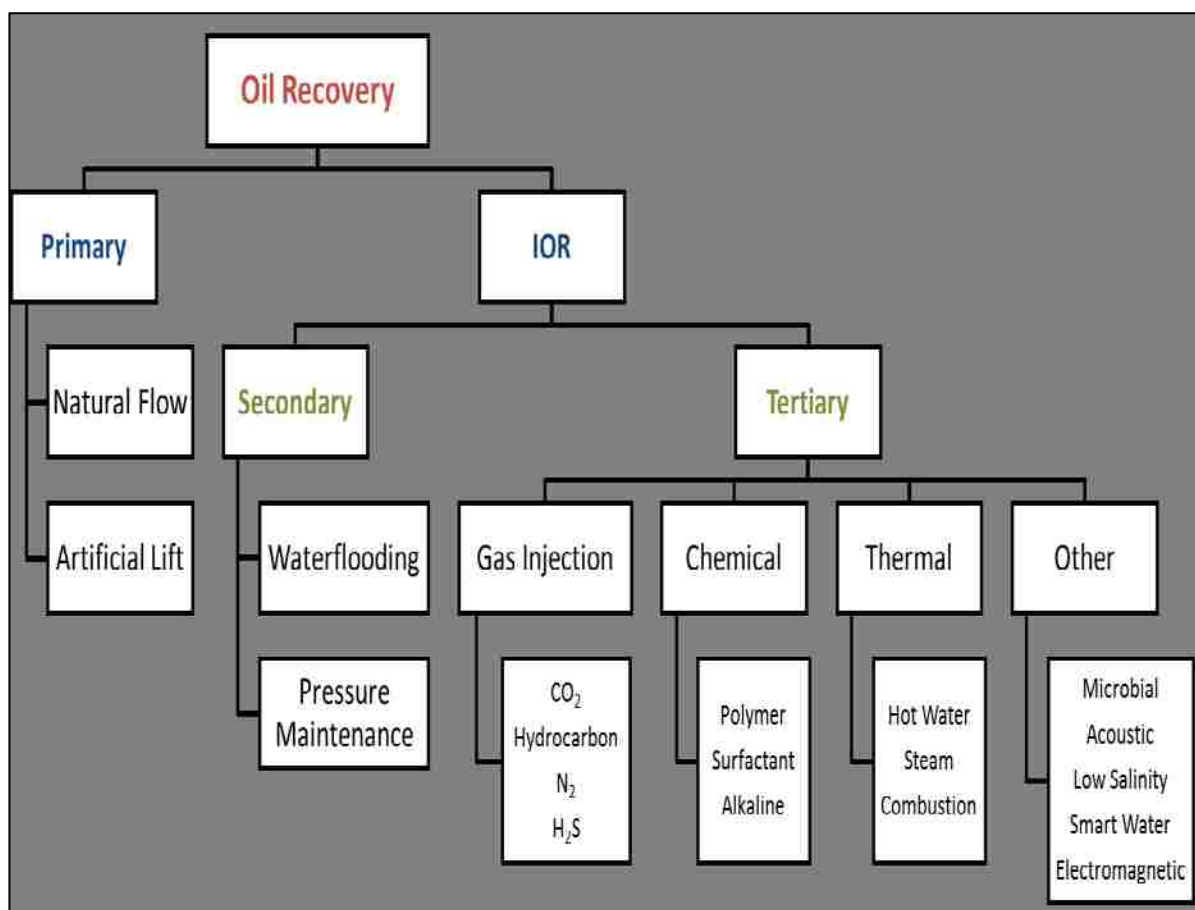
Oil Recovery

Primary

IOR

Natural Flow

Artificial Lift

Secondary

Tertiary

Waterflooding

Pressure Maintenance

Gas Injection

Chemical

Thermal

Other

$CO_2$
Hydrocarbon
$N_2$
$H_2S$

Polymer
Surfactant
Alkaline

Hot Water
Steam
Combustion

Microbial
Acoustic
Low Salinity
Smart Water
Electromagnetic